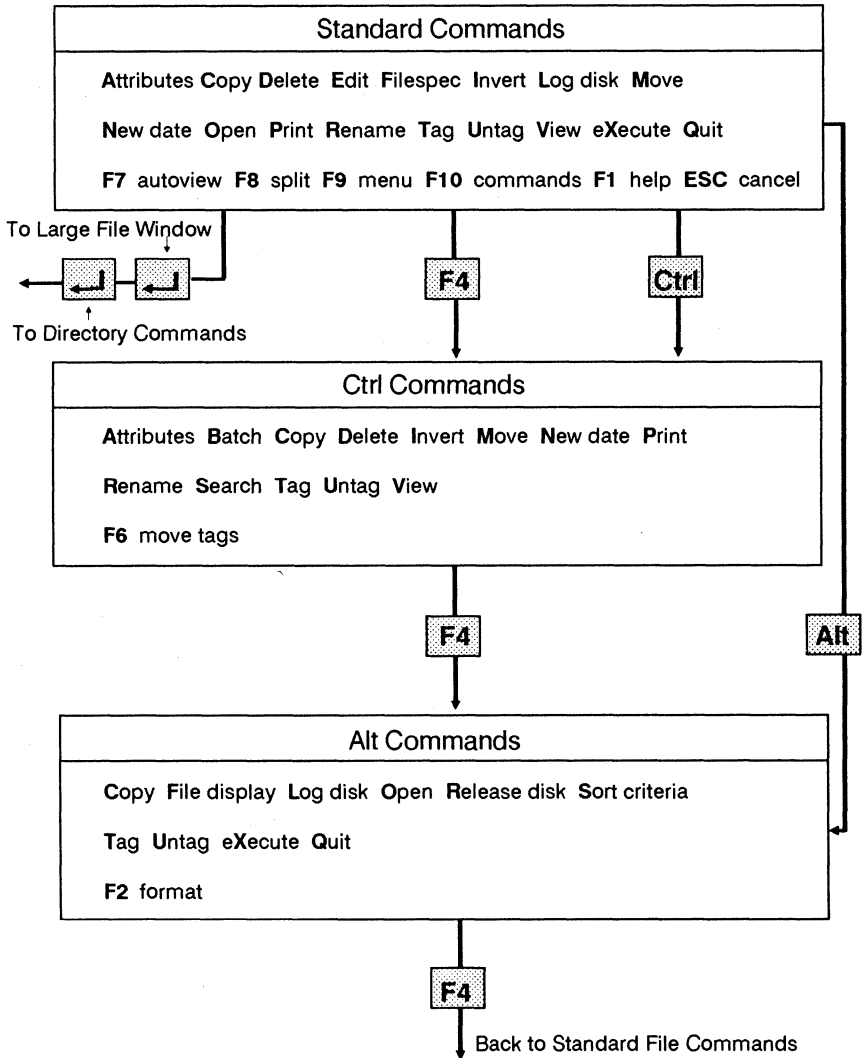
Standard Commands

Attributes Copy Delete Edit Filespec Invert Log disk Move

New date Open Print Rename Tag Untag View eXecute Quit

F7 autoview F8 split F9 menu F10 commands F1 help ESC cancel

To Large File Window

To Directory Commands

F4

Ctrl

Ctrl Commands

Attributes Batch Copy Delete Invert Move New date Print

Rename Search Tag Untag View

F6 move tags

F4

Alt

Alt Commands

Copy File display Log disk Open Release disk Sort criteria

Tag Untag eXecute Quit

F2 format

F4

Back to Standard File Commands